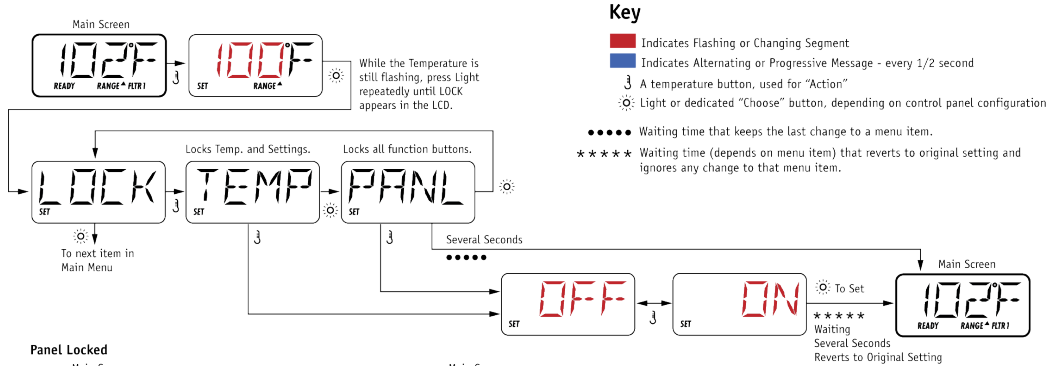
Main Screen

102°F
READY RANGE▲ FLTR 1

100°F
SET RANGE▲

While the Temperature is still flashing, press Light repeatedly until LOCK appears in the LCD.

Key

Indicates Flashing or Changing Segment

Indicates Alternating or Progressive Message - every 1/2 second

A temperature button, used for "Action"

Light or dedicated "Choose" button, depending on control panel configuration

●●●●● Waiting time that keeps the last change to a menu item.

\*\*\*\*\* Waiting time (depends on menu item) that reverts to original setting and ignores any change to that menu item.

Locks Temp. and Settings.

Locks all function buttons.

LOCK
SET

TEMP
SET

PANL
SET

To next item in Main Menu

Several Seconds

●●●●●

Main Screen

OFF
SET

ON
SET

To Set

102°F
READY RANGE▲ FLTR 1

\*\*\*\*\*
Waiting
Several Seconds
Reverts to Original Setting

Panel Locked

Main S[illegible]

Main S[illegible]